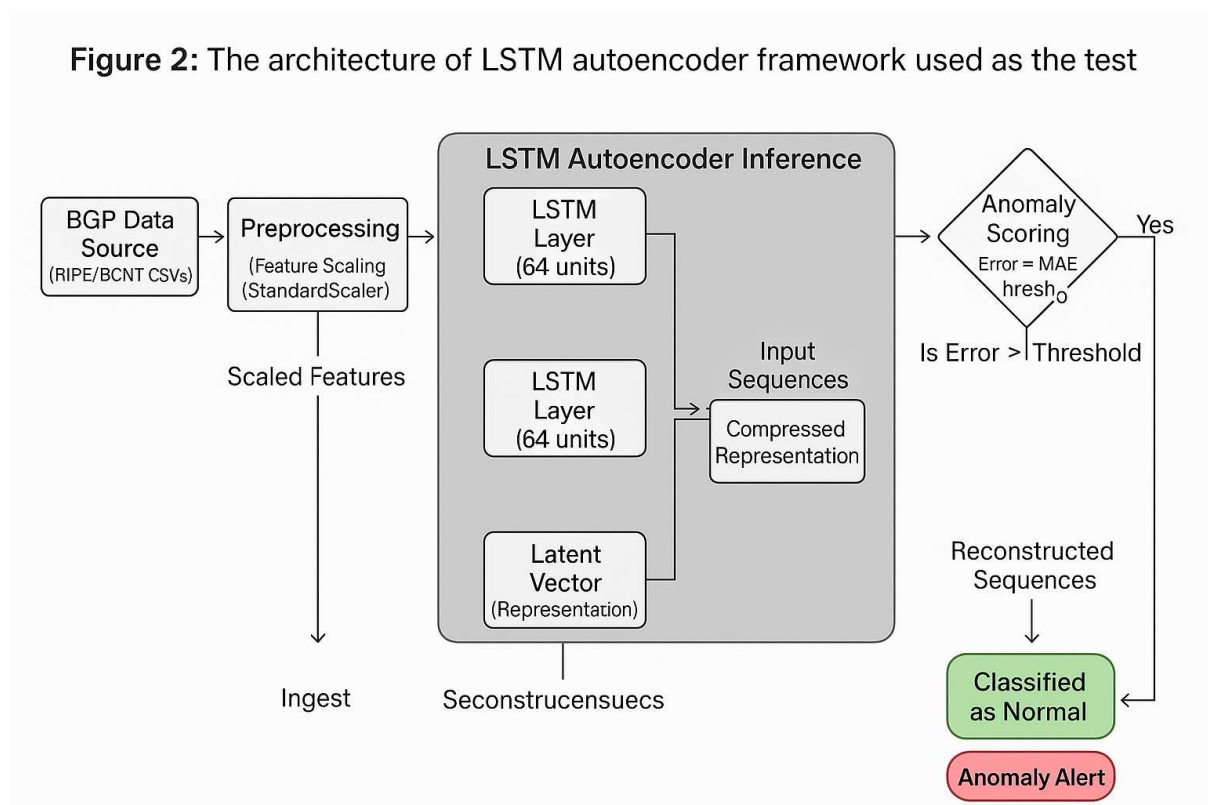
**Figure 2:** The architecture of LSTM autoencoder framework used as the test

BGP Data Source (RIPE/BCNT CSVs)

Preprocessing (Feature Scaling (StandardScaler)

Scaled Features

Ingest

LSTM Autoencoder Inference

LSTM Layer (64 units)

LSTM Layer (64 units)

Latent Vector (Representation)

Input Sequences

Compressed Representation

Seconstrucensuecs

Anomaly Scoring Error = MAE hresh$_o$

Yes

Is Error > Threshold

Reconstructed Sequences

Classified as Normal

Anomaly Alert